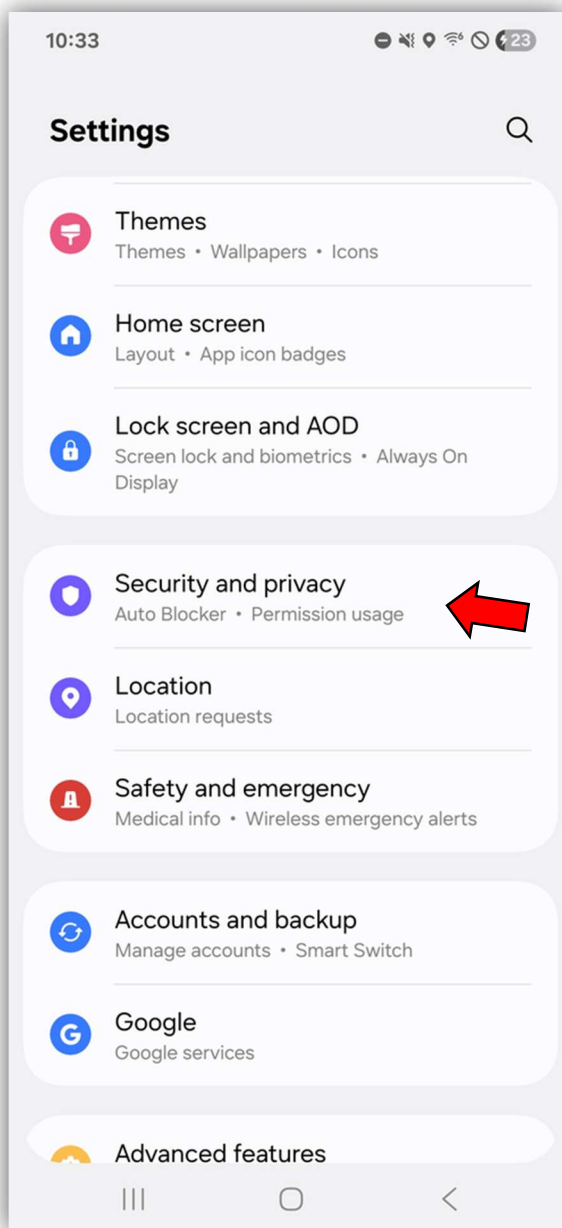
10:33

23

Settings

Themes
Themes • Wallpapers • Icons

Home screen
Layout • App icon badges

Lock screen and AOD
Screen lock and biometrics • Always On Display

Security and privacy
Auto Blocker • Permission usage

Location
Location requests

Safety and emergency
Medical info • Wireless emergency alerts

Accounts and backup
Manage accounts • Smart Switch

Google
Google services

Advanced features